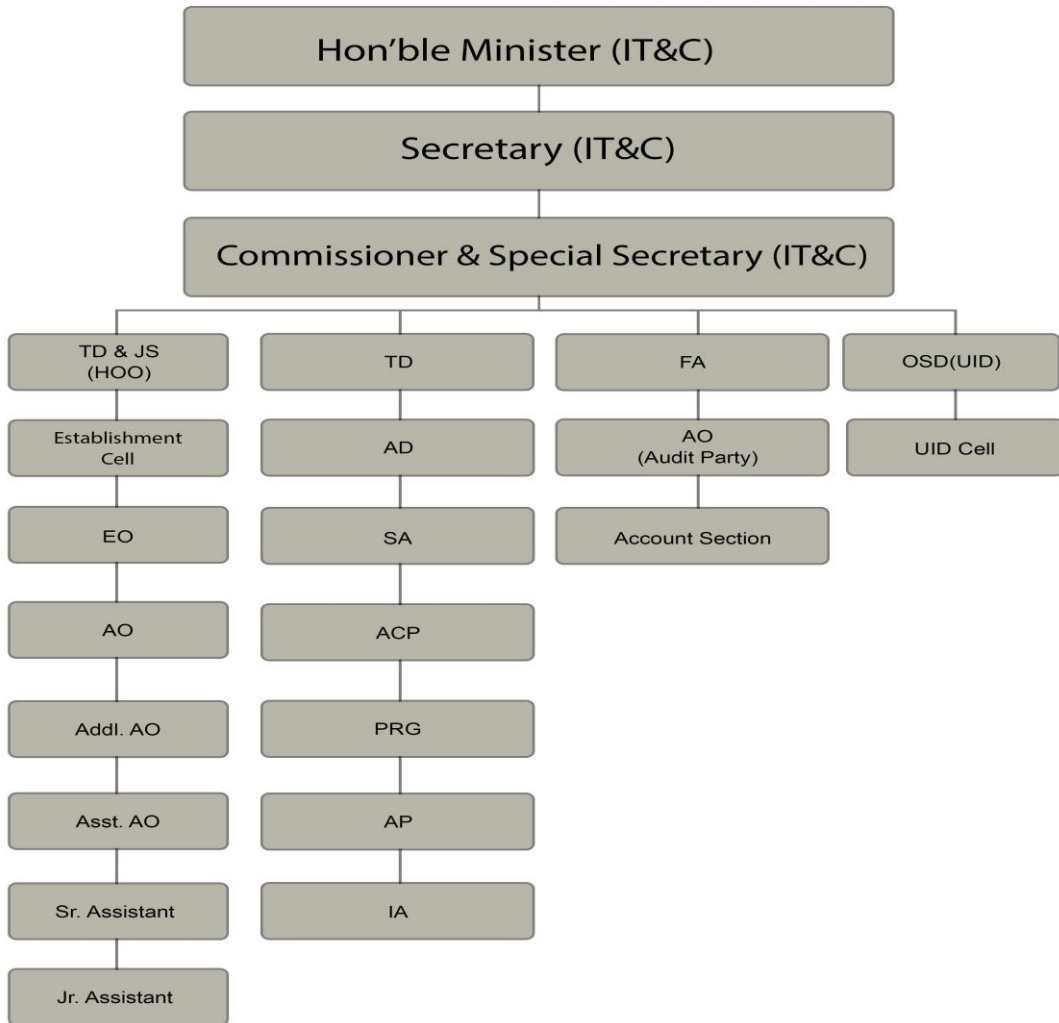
Hon'ble Minister (IT&C)

Secretary (IT&C)

Commissioner & Special Secretary (IT&C)

TD & JS (HOO)

Establishment Cell

EO

AO

Addl. AO

Asst. AO

Sr. Assistant

Jr. Assistant

TD

AD

SA

ACP

PRG

AP

IA

FA

AO (Audit Party)

Account Section

OSD(UID)

UID Cell